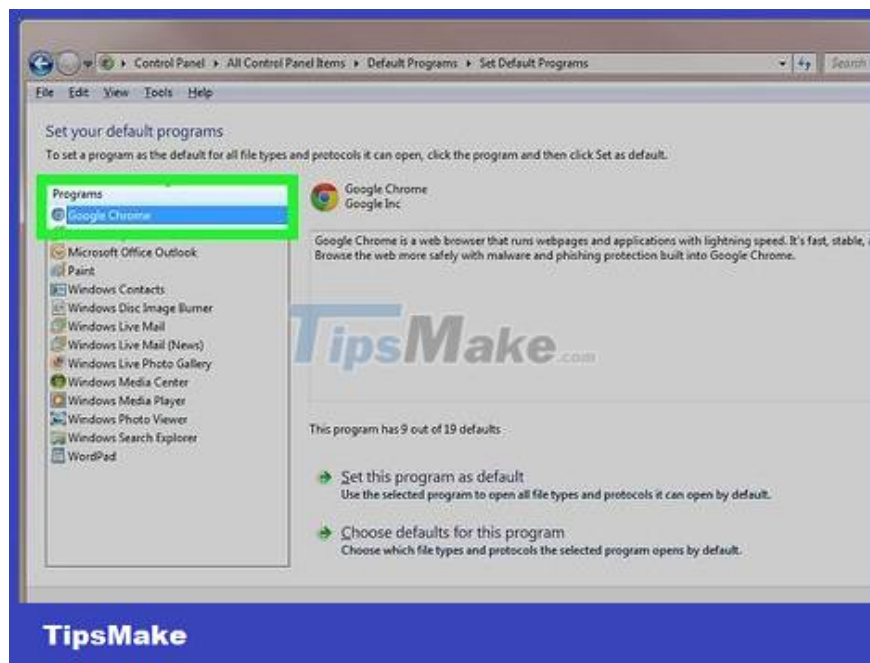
Control Panel ▸ All Control Panel Items ▸ Default Programs ▸ Set Default Programs

Search

File Edit View Tools Help

Set your default programs

To set a program as the default for all file types and protocols it can open, click the program and then click Set as default.

Programs

Google Chrome

Microsoft Office Outlook

Paint

Windows Contacts

Windows Disc Image Burner

Windows Live Mail

Windows Live Mail (News)

Windows Live Photo Gallery

Windows Media Center

Windows Media Player

Windows Photo Viewer

Windows Search Explorer

WordPad

Google Chrome
Google Inc

Google Chrome is a web browser that runs webpages and applications with lightning speed. It's fast, stable, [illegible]
Browse the web more safely with malware and phishing protection built into Google Chrome.

TipsMake.com

This program has 9 out of 19 defaults

Set this program as default
Use the selected program to open all file types and protocols it can open by default.

Choose defaults for this program
Choose which file types and protocols the selected program opens by default.

TipsMake